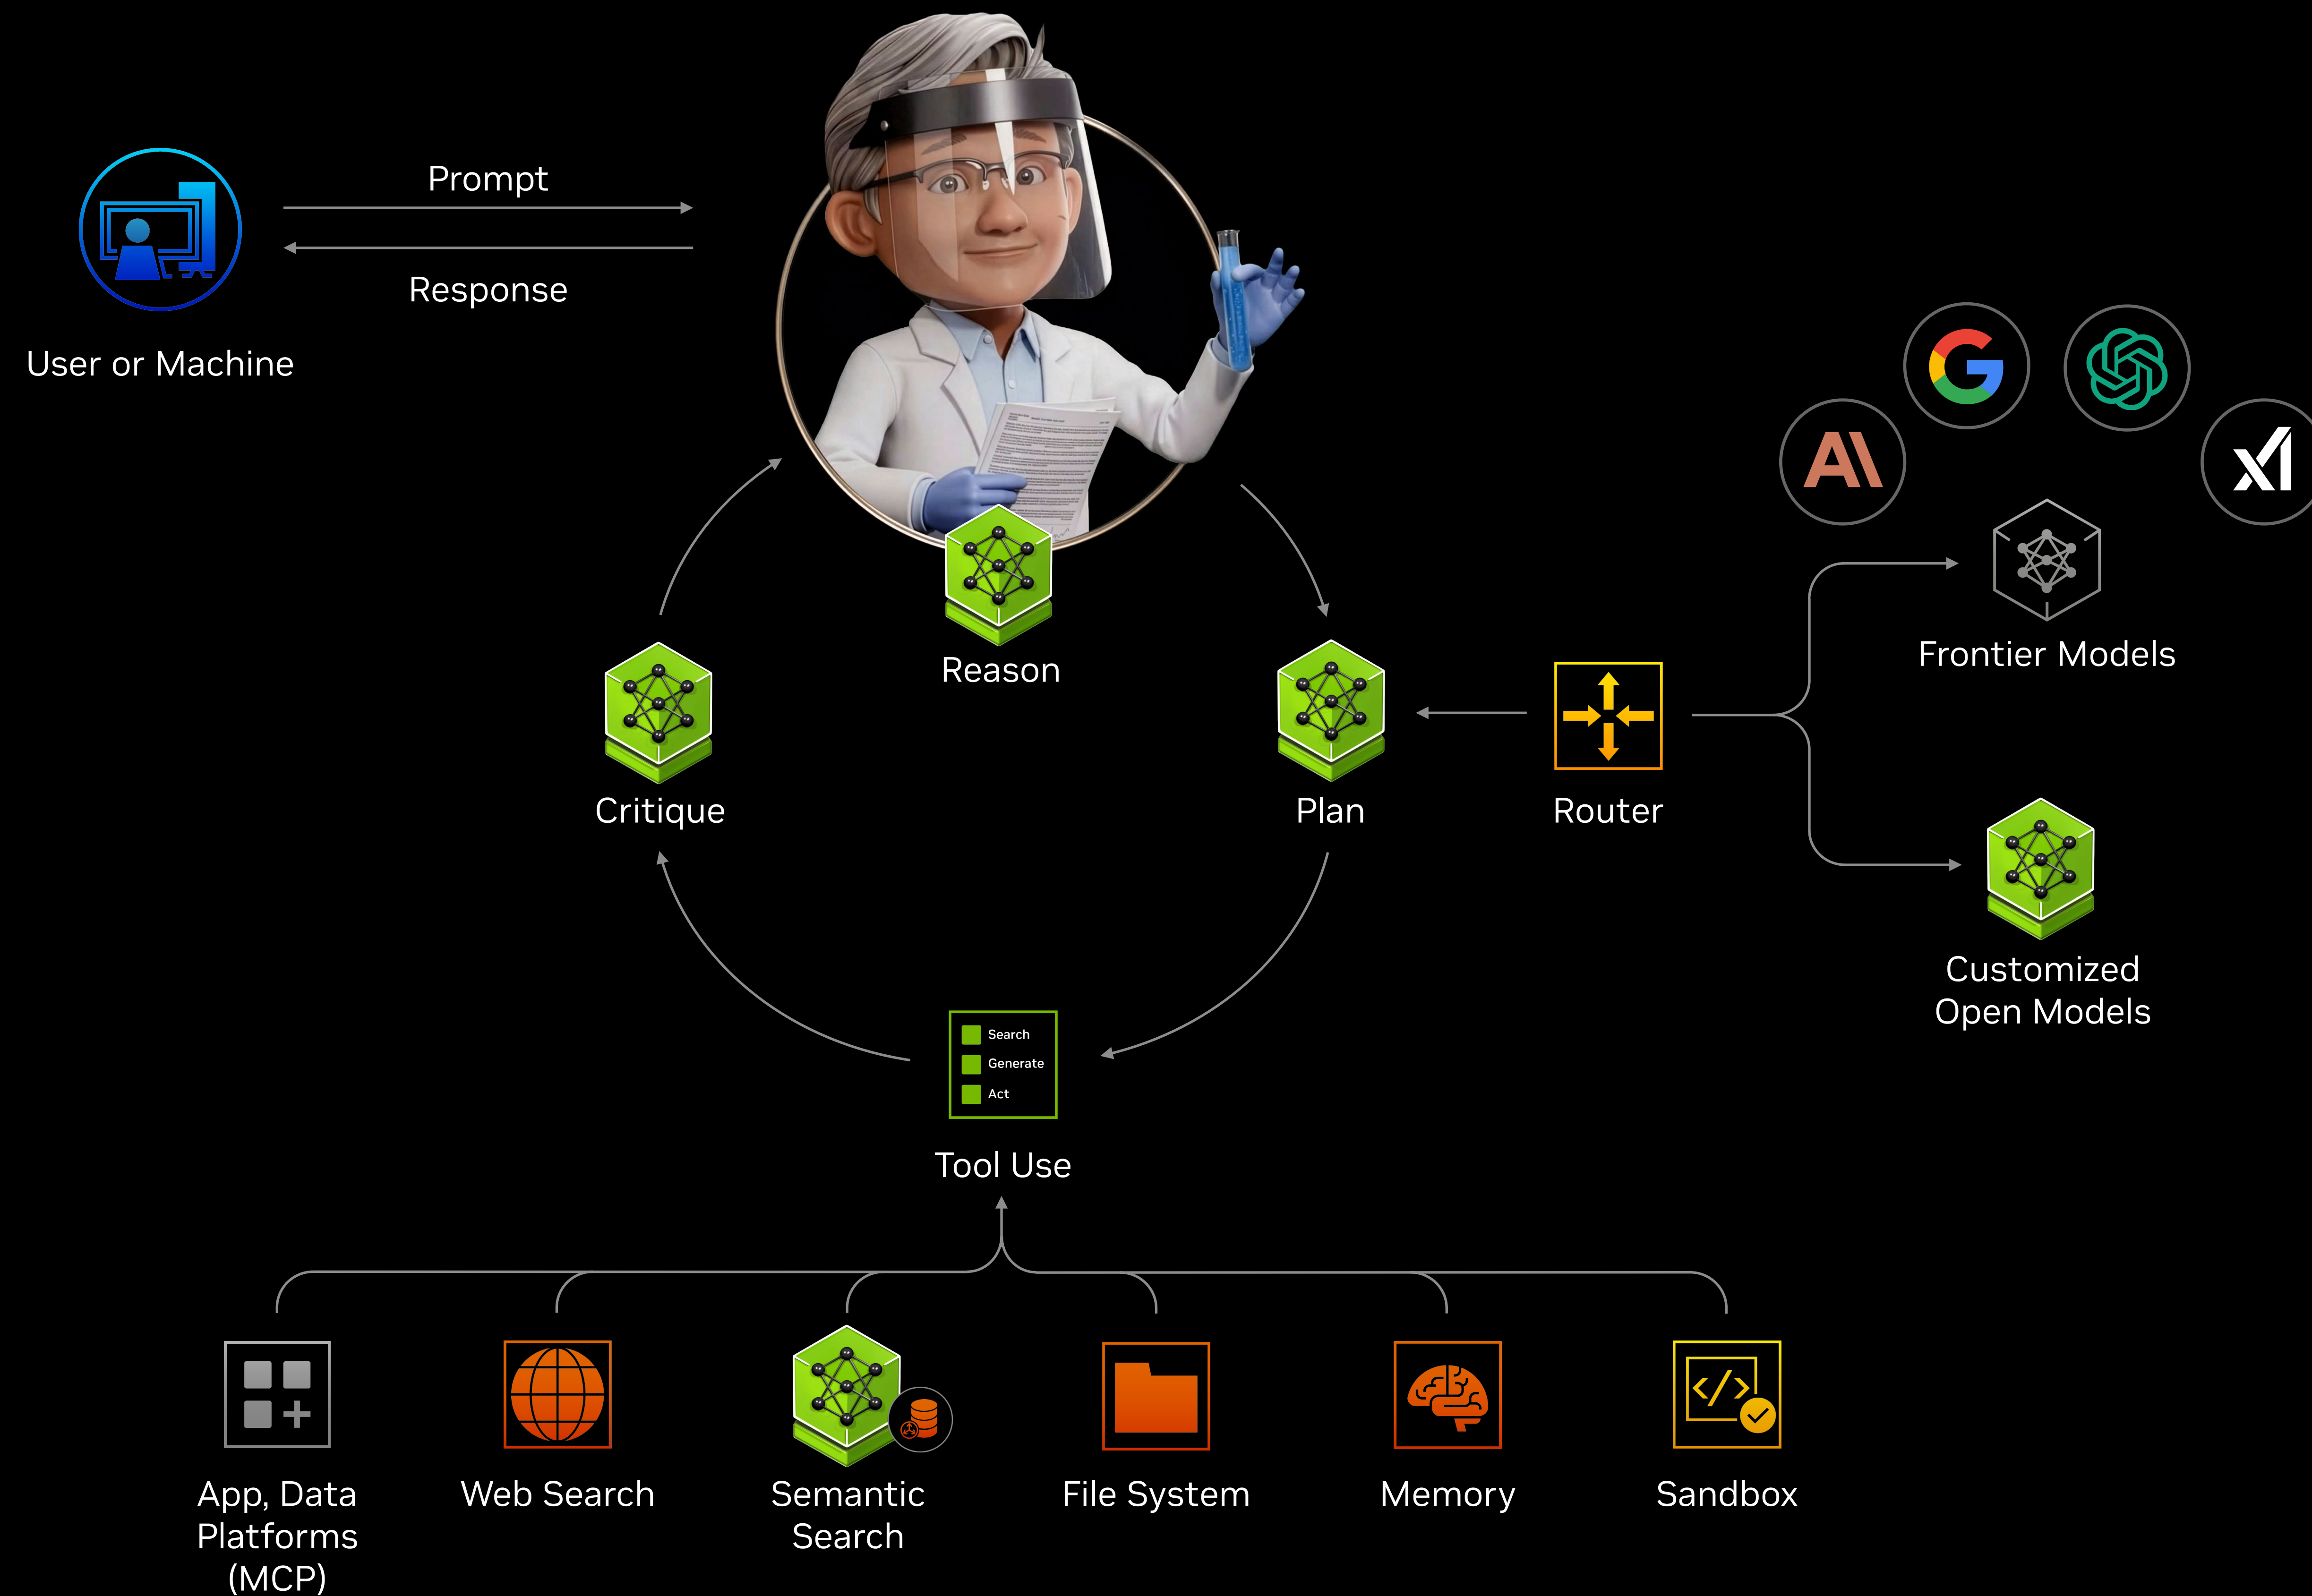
User or Machine

Prompt

Response

Reason

Critique

Plan

Router

Frontier Models

Customized Open Models

Search
Generate
Act

Tool Use

App, Data Platforms (MCP)

Web Search

Semantic Search

File System

Memory

Sandbox